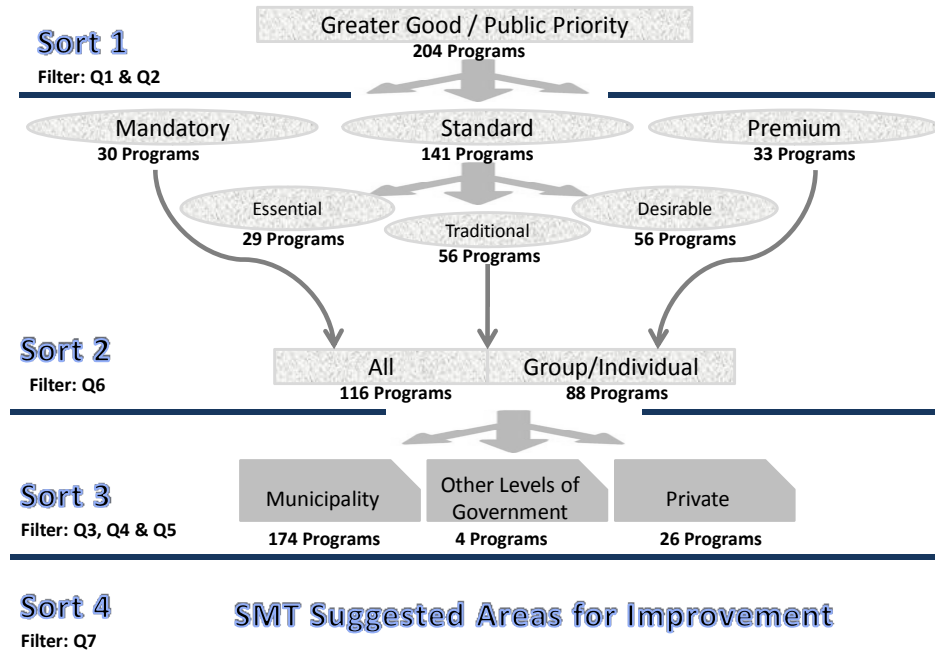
Greater Good / Public Priority
204 Programs

Sort 1
Filter: Q1 & Q2

Mandatory
30 Programs

Standard
141 Programs

Premium
33 Programs

Essential
29 Programs

Traditional
56 Programs

Desirable
56 Programs

Sort 2
Filter: Q6

All
116 Programs

Group/Individual
88 Programs

Sort 3
Filter: Q3, Q4 & Q5

Municipality
174 Programs

Other Levels of Government
4 Programs

Private
26 Programs

Sort 4
Filter: Q7

SMT Suggested Areas for Improvement